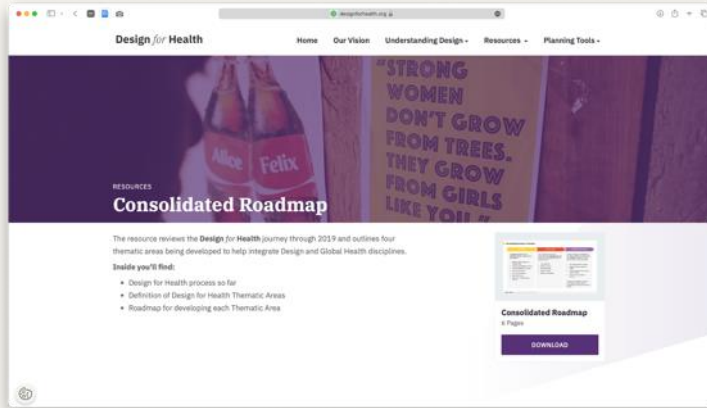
designforhealth.org

Design for Health

Home Our Vision Understanding Design ▾ Resources ▾ Planning Tools ▾

Alice Felix

"STRONG WOMEN DON'T GROW FROM TREES. THEY GROW FROM GIRLS LIKE YOU."

RESOURCES

Consolidated Roadmap

The resource reviews the Design for Health journey through 2019 and outlines four thematic areas being developed to help integrate Design and Global Health disciplines.

Inside you'll find:

- Design for Health process so far
- Definition of Design for Health Thematic Areas
- Roadmap for developing each Thematic Area

Consolidated Roadmap

6 Pages

DOWNLOAD